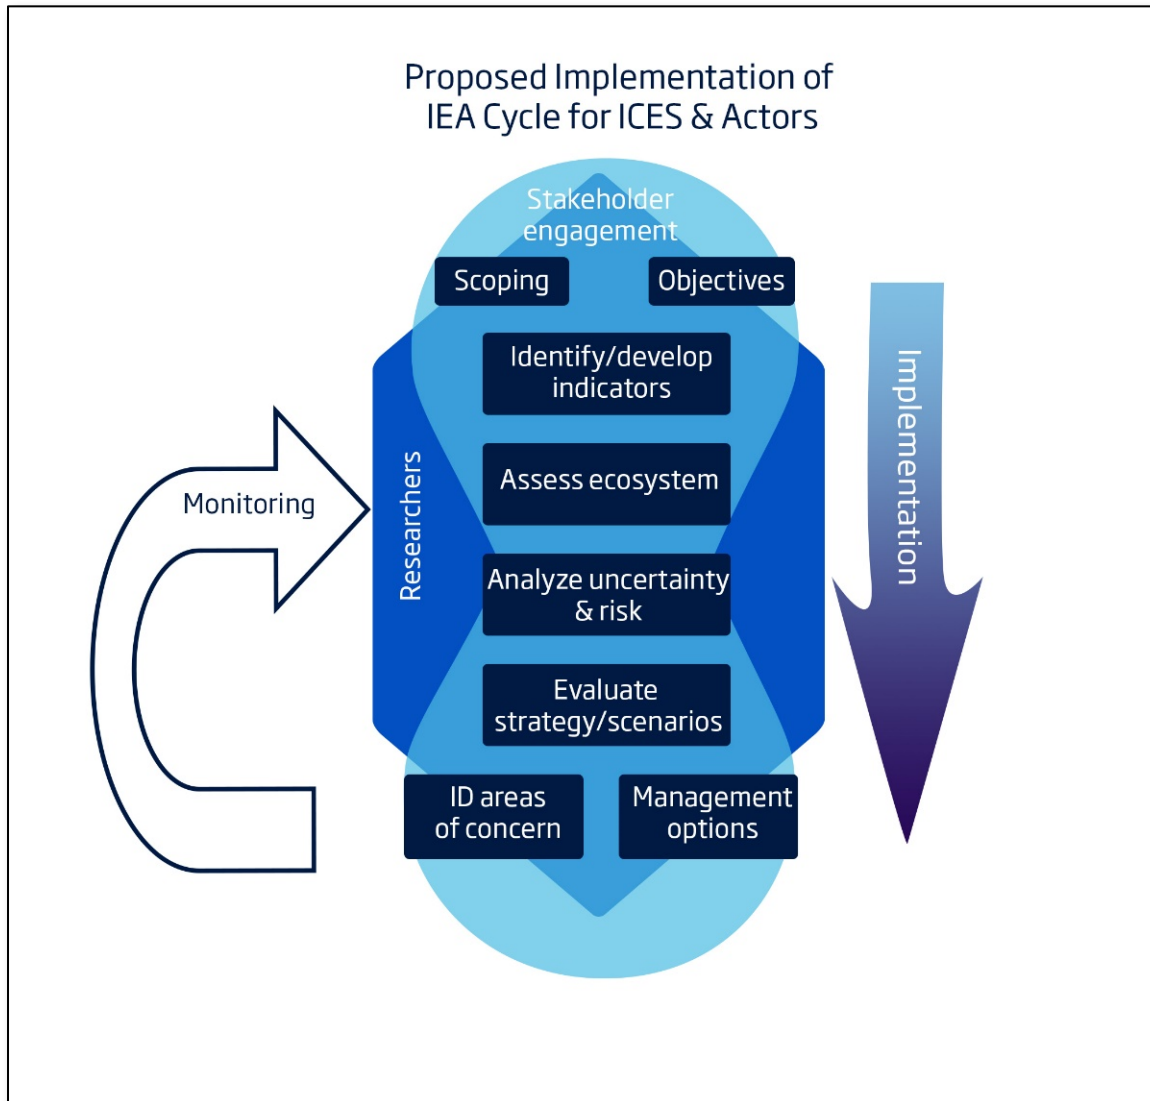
Proposed Implementation of IEA Cycle for ICES & Actors

Stakeholder engagement

Scoping

Objectives

Identify/develop indicators

Assess ecosystem

Analyze uncertainty & risk

Evaluate strategy/scenarios

ID areas of concern

Management options

Researchers

Monitoring

Implementation